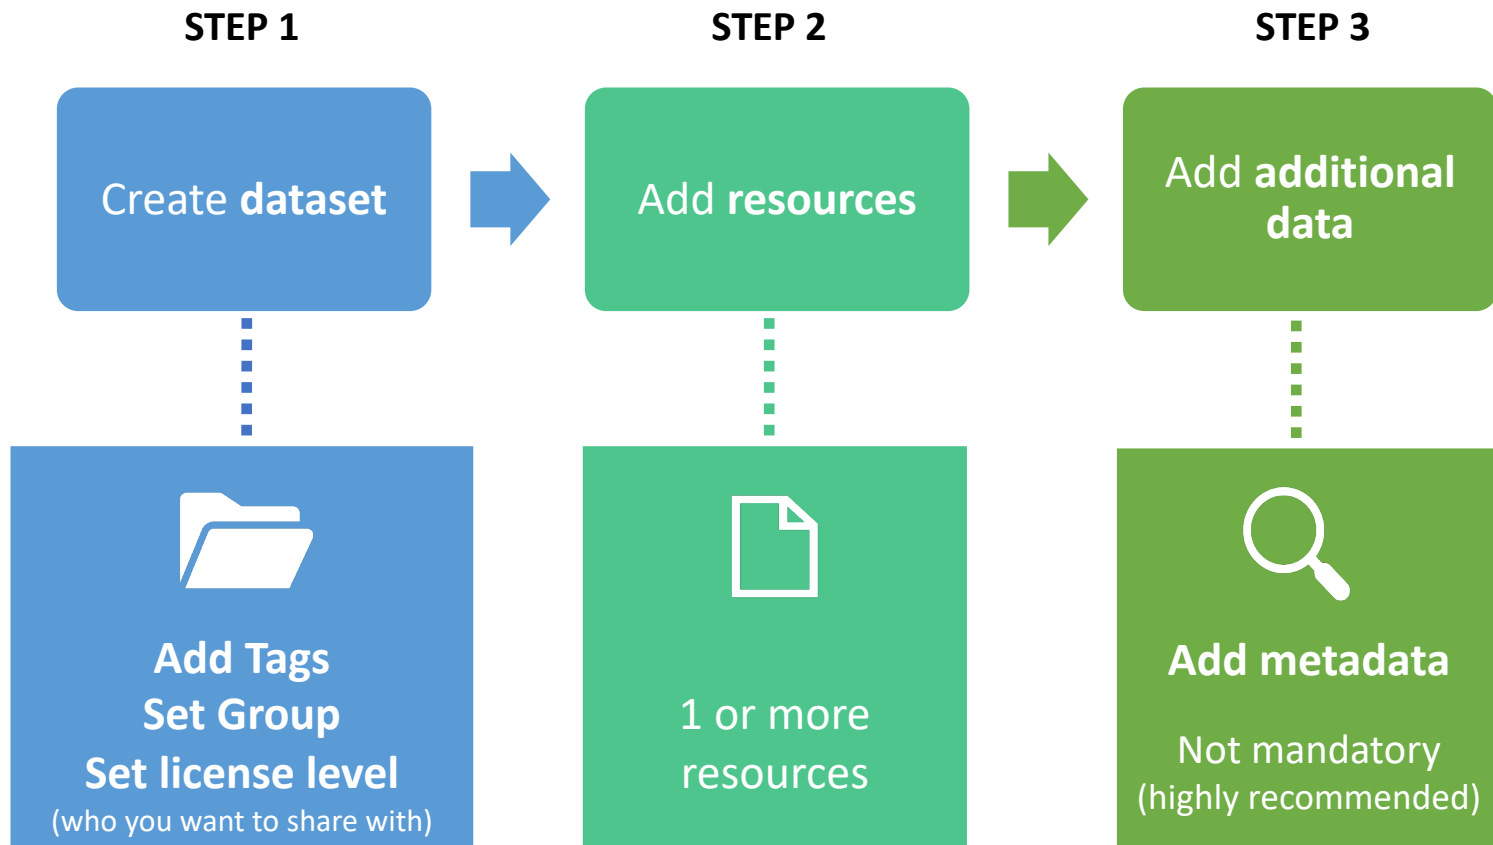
STEP 1

STEP 2

STEP 3

Create dataset

Add resources

Add additional data

Add Tags
Set Group
Set license level
(who you want to share with)

1 or more resources

Add metadata

Not mandatory
(highly recommended)